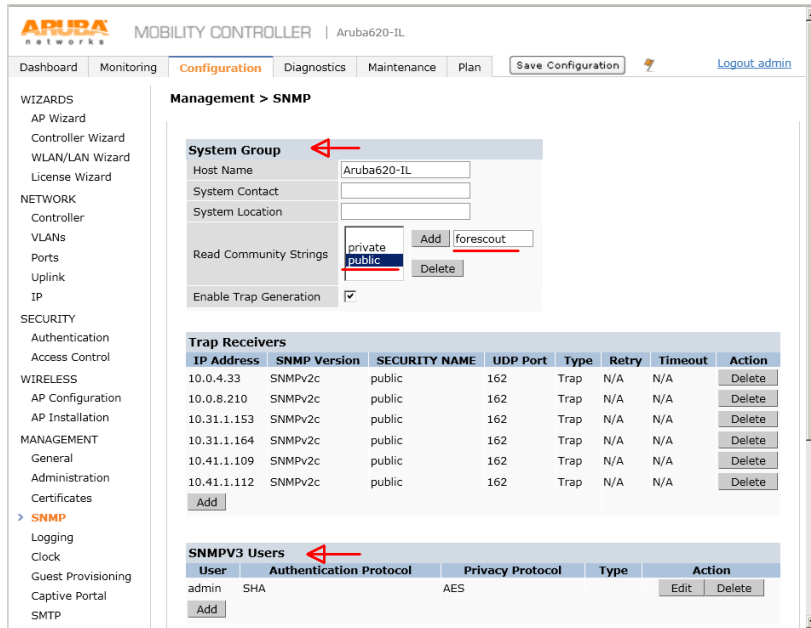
ARUBA networks MOBILITY CONTROLLER | Aruba620-IL

Dashboard | Monitoring | Configuration | Diagnostics | Maintenance | Plan | Save Configuration | Logout admin

WIZARDS
AP Wizard
Controller Wizard
WLAN/LAN Wizard
License Wizard
NETWORK
Controller
VLANs
Ports
Uplink
IP
SECURITY
Authentication
Access Control
WIRELESS
AP Configuration
AP Installation
MANAGEMENT
General
Administration
Certificates
SNMP
Logging
Clock
Guest Provisioning
Captive Portal
SMTP

Management > SNMP

System Group

| Host Name | Aruba620-IL |
|---|---|
| System Contact | |
| System Location | |
| Read Community Strings | private public Add forescout Delete |
| Enable Trap Generation | ☑ |

Trap Receivers

| IP Address | SNMP Version | SECURITY NAME | UDP Port | Type | Retry | Timeout | Action |
|---|---|---|---|---|---|---|---|
| 10.0.4.33 | SNMPv2c | public | 162 | Trap | N/A | N/A | Delete |
| 10.0.8.210 | SNMPv2c | public | 162 | Trap | N/A | N/A | Delete |
| 10.31.1.153 | SNMPv2c | public | 162 | Trap | N/A | N/A | Delete |
| 10.31.1.164 | SNMPv2c | public | 162 | Trap | N/A | N/A | Delete |
| 10.41.1.109 | SNMPv2c | public | 162 | Trap | N/A | N/A | Delete |
| 10.41.1.112 | SNMPv2c | public | 162 | Trap | N/A | N/A | Delete |

Add

SNMPV3 Users

| User | Authentication Protocol | Privacy Protocol | Type | Action |
|---|---|---|---|---|
| admin | SHA | AES | | Edit Delete |

Add